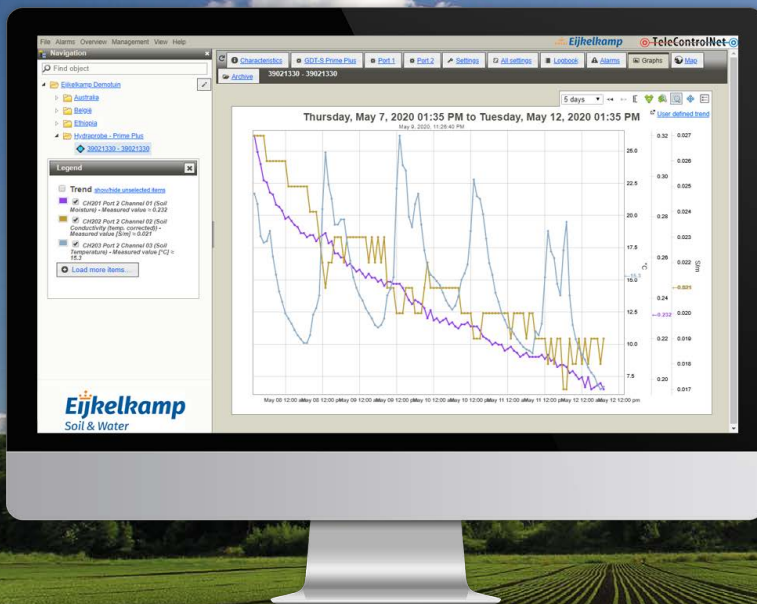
File Alarms Overview Management View Help

Eijkelkamp TeleControlNet

Navigation

Find object

Eijkelkamp Demotuin

Australia

Belgia

Ethiopia

Hydraprobe - Prime Plus

39021330 - 39021330

Legend

Trend show/hide unselected items

CH001 Port 2 Channel 01 (Soil Moisture) - Measured value = 0.232

CH002 Port 2 Channel 02 (Soil Conductivity (temp. corrected)) - Measured value [S/m] = 0.021

CH003 Port 2 Channel 03 (Soil Temperature) - Measured value [°C] = 15.3

Load more items...

Characteristics | GDT-S Prime Plus | Port 1 | Port 2 | Settings | All settings | Logbook | Alarms | Graphs | Map

Archive 39021330 - 39021330

5 days

User defined trend

Thursday, May 7, 2020 01:35 PM to Tuesday, May 12, 2020 01:35 PM

May 8, 2020, 11:26:40 PM

25.0 22.5 20.0 17.5 15.0 12.5 10.0 7.5

°C

15.3

0.32 0.30 0.28 0.26 0.24 0.22 0.20

0.232

0.027 0.026 0.025 0.024 0.023 0.022 0.021 0.020 0.019 0.018 0.017

S/m

May 08 12:00 am May 08 12:00 pm May 09 12:00 am May 09 12:00 pm May 10 12:00 am May 10 12:00 pm May 11 12:00 am May 11 12:00 pm May 12 12:00 am May 12 12:00 pm

Eijkelkamp
Soil & Water